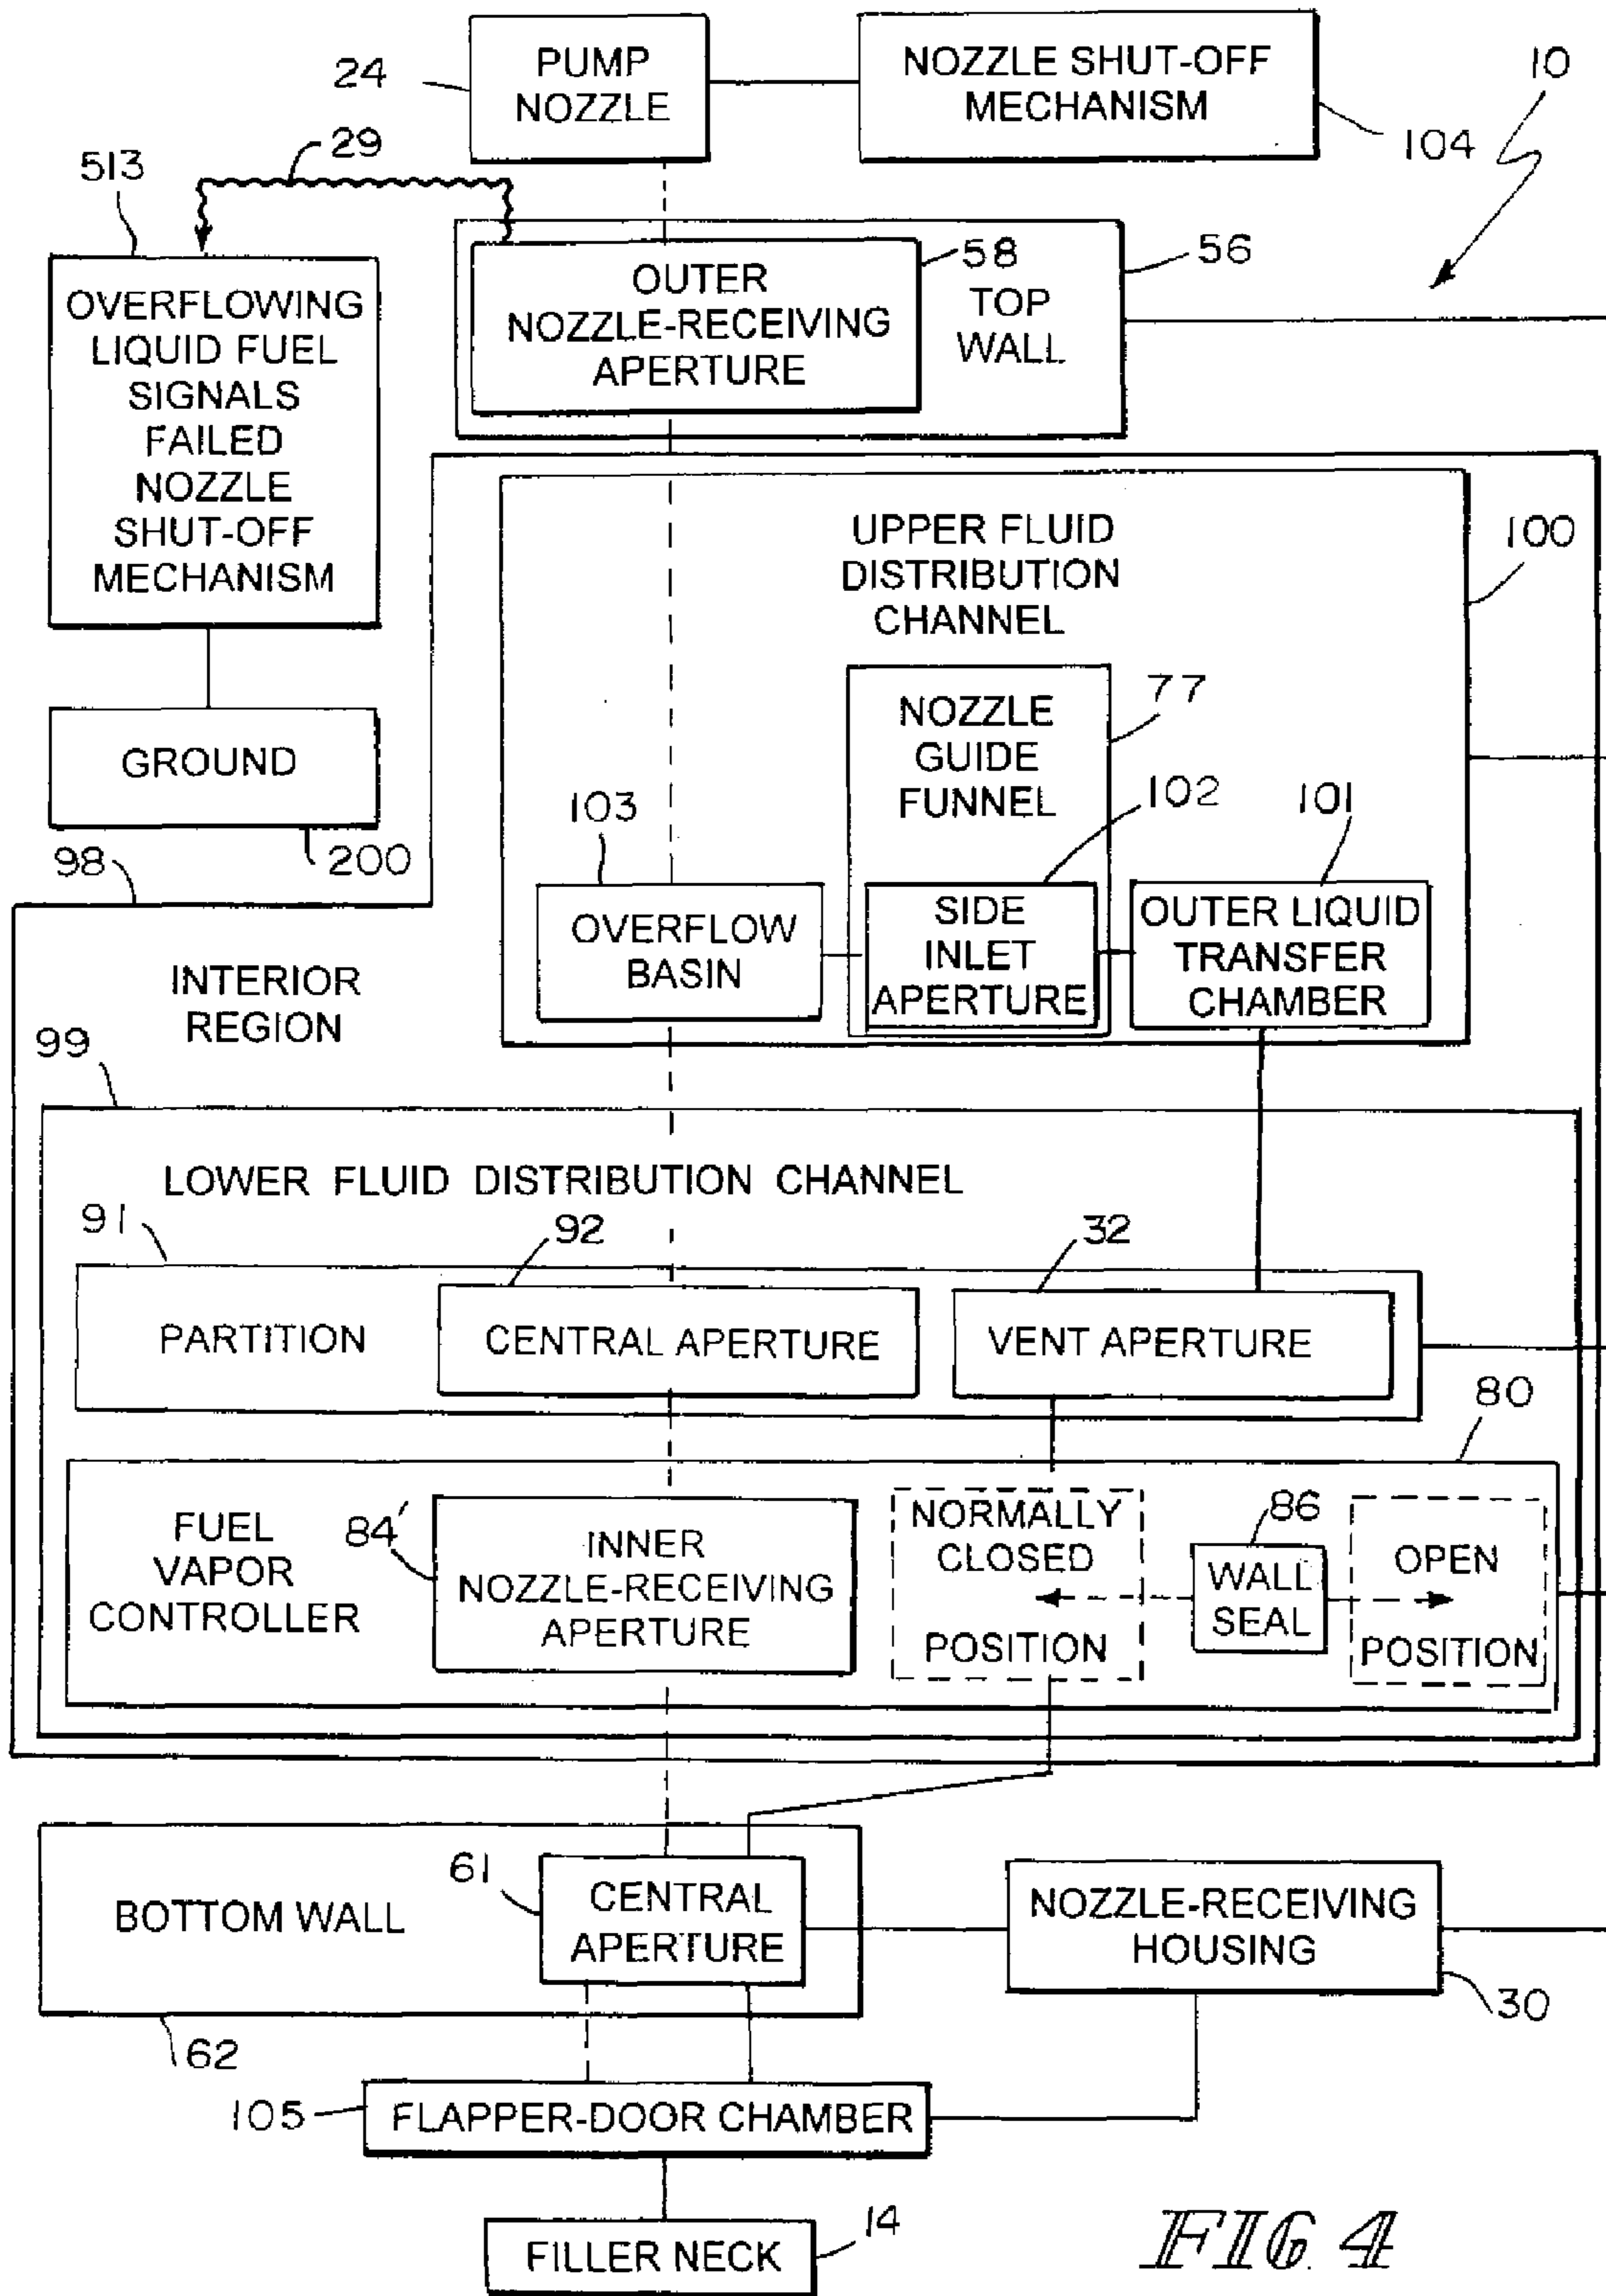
24
PUMP NOZZLE

NOZZLE SHUT-OFF MECHANISM

10

104

29

513

OVERFLOWING LIQUID FUEL SIGNALS FAILED NOZZLE SHUT-OFF MECHANISM

OUTER NOZZLE-RECEIVING APERTURE

58

TOP WALL

56

UPPER FLUID DISTRIBUTION CHANNEL

100

NOZZLE GUIDE FUNNEL

77

GROUND

103

102

101

200

98

OVERFLOW BASIN

SIDE INLET APERTURE

OUTER LIQUID TRANSFER CHAMBER

INTERIOR REGION

99

LOWER FLUID DISTRIBUTION CHANNEL

91

92

32

PARTITION

CENTRAL APERTURE

VENT APERTURE

80

FUEL VAPOR CONTROLLER

84'

INNER NOZZLE-RECEIVING APERTURE

NORMALLY CLOSED POSITION

86

WALL SEAL

OPEN POSITION

61

BOTTOM WALL

CENTRAL APERTURE

NOZZLE-RECEIVING HOUSING

30

62

105

FLAPPER-DOOR CHAMBER

FILLER NECK

14

FIG. 4